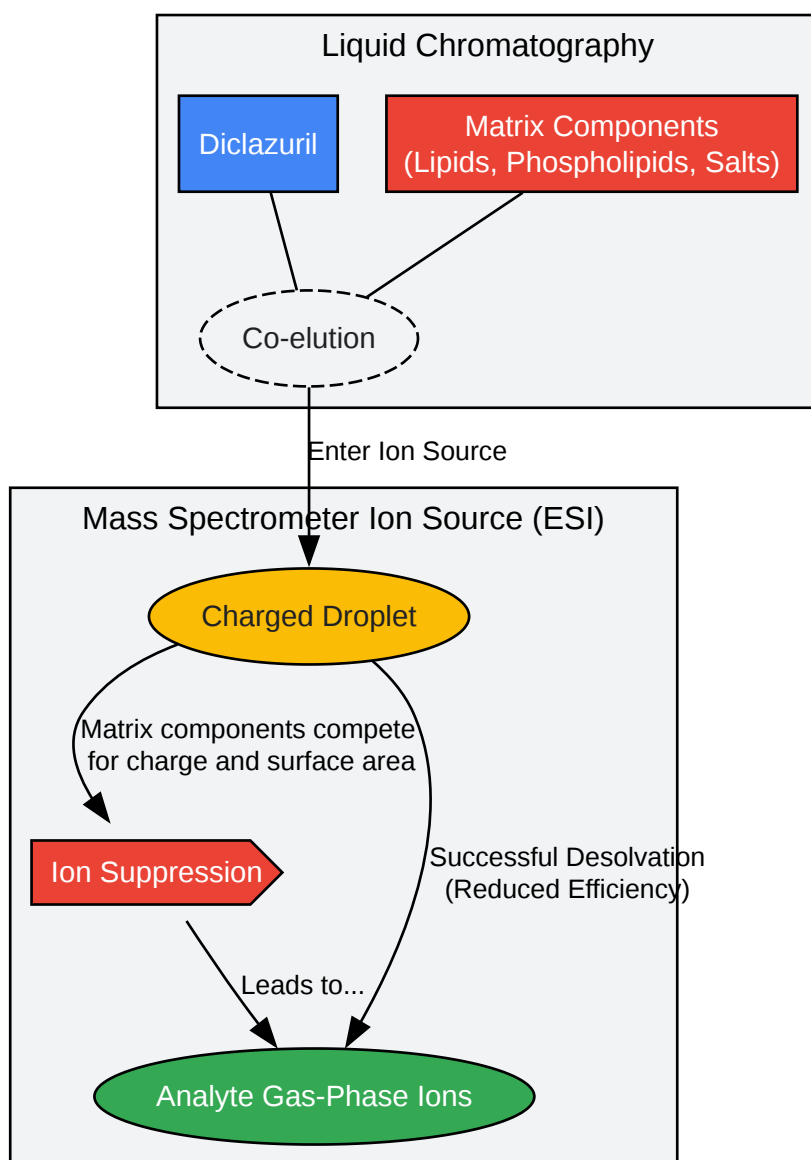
Liquid Chromatography

Diclazuril

Matrix Components
(Lipids, Phospholipids, Salts)

Co-elution

Enter Ion Source

Mass Spectrometer Ion Source (ESI)

Charged Droplet

Matrix components compete for charge and surface area

Ion Suppression

Successful Desolvation
(Reduced Efficiency)

Leads to...

Analyte Gas-Phase Ions